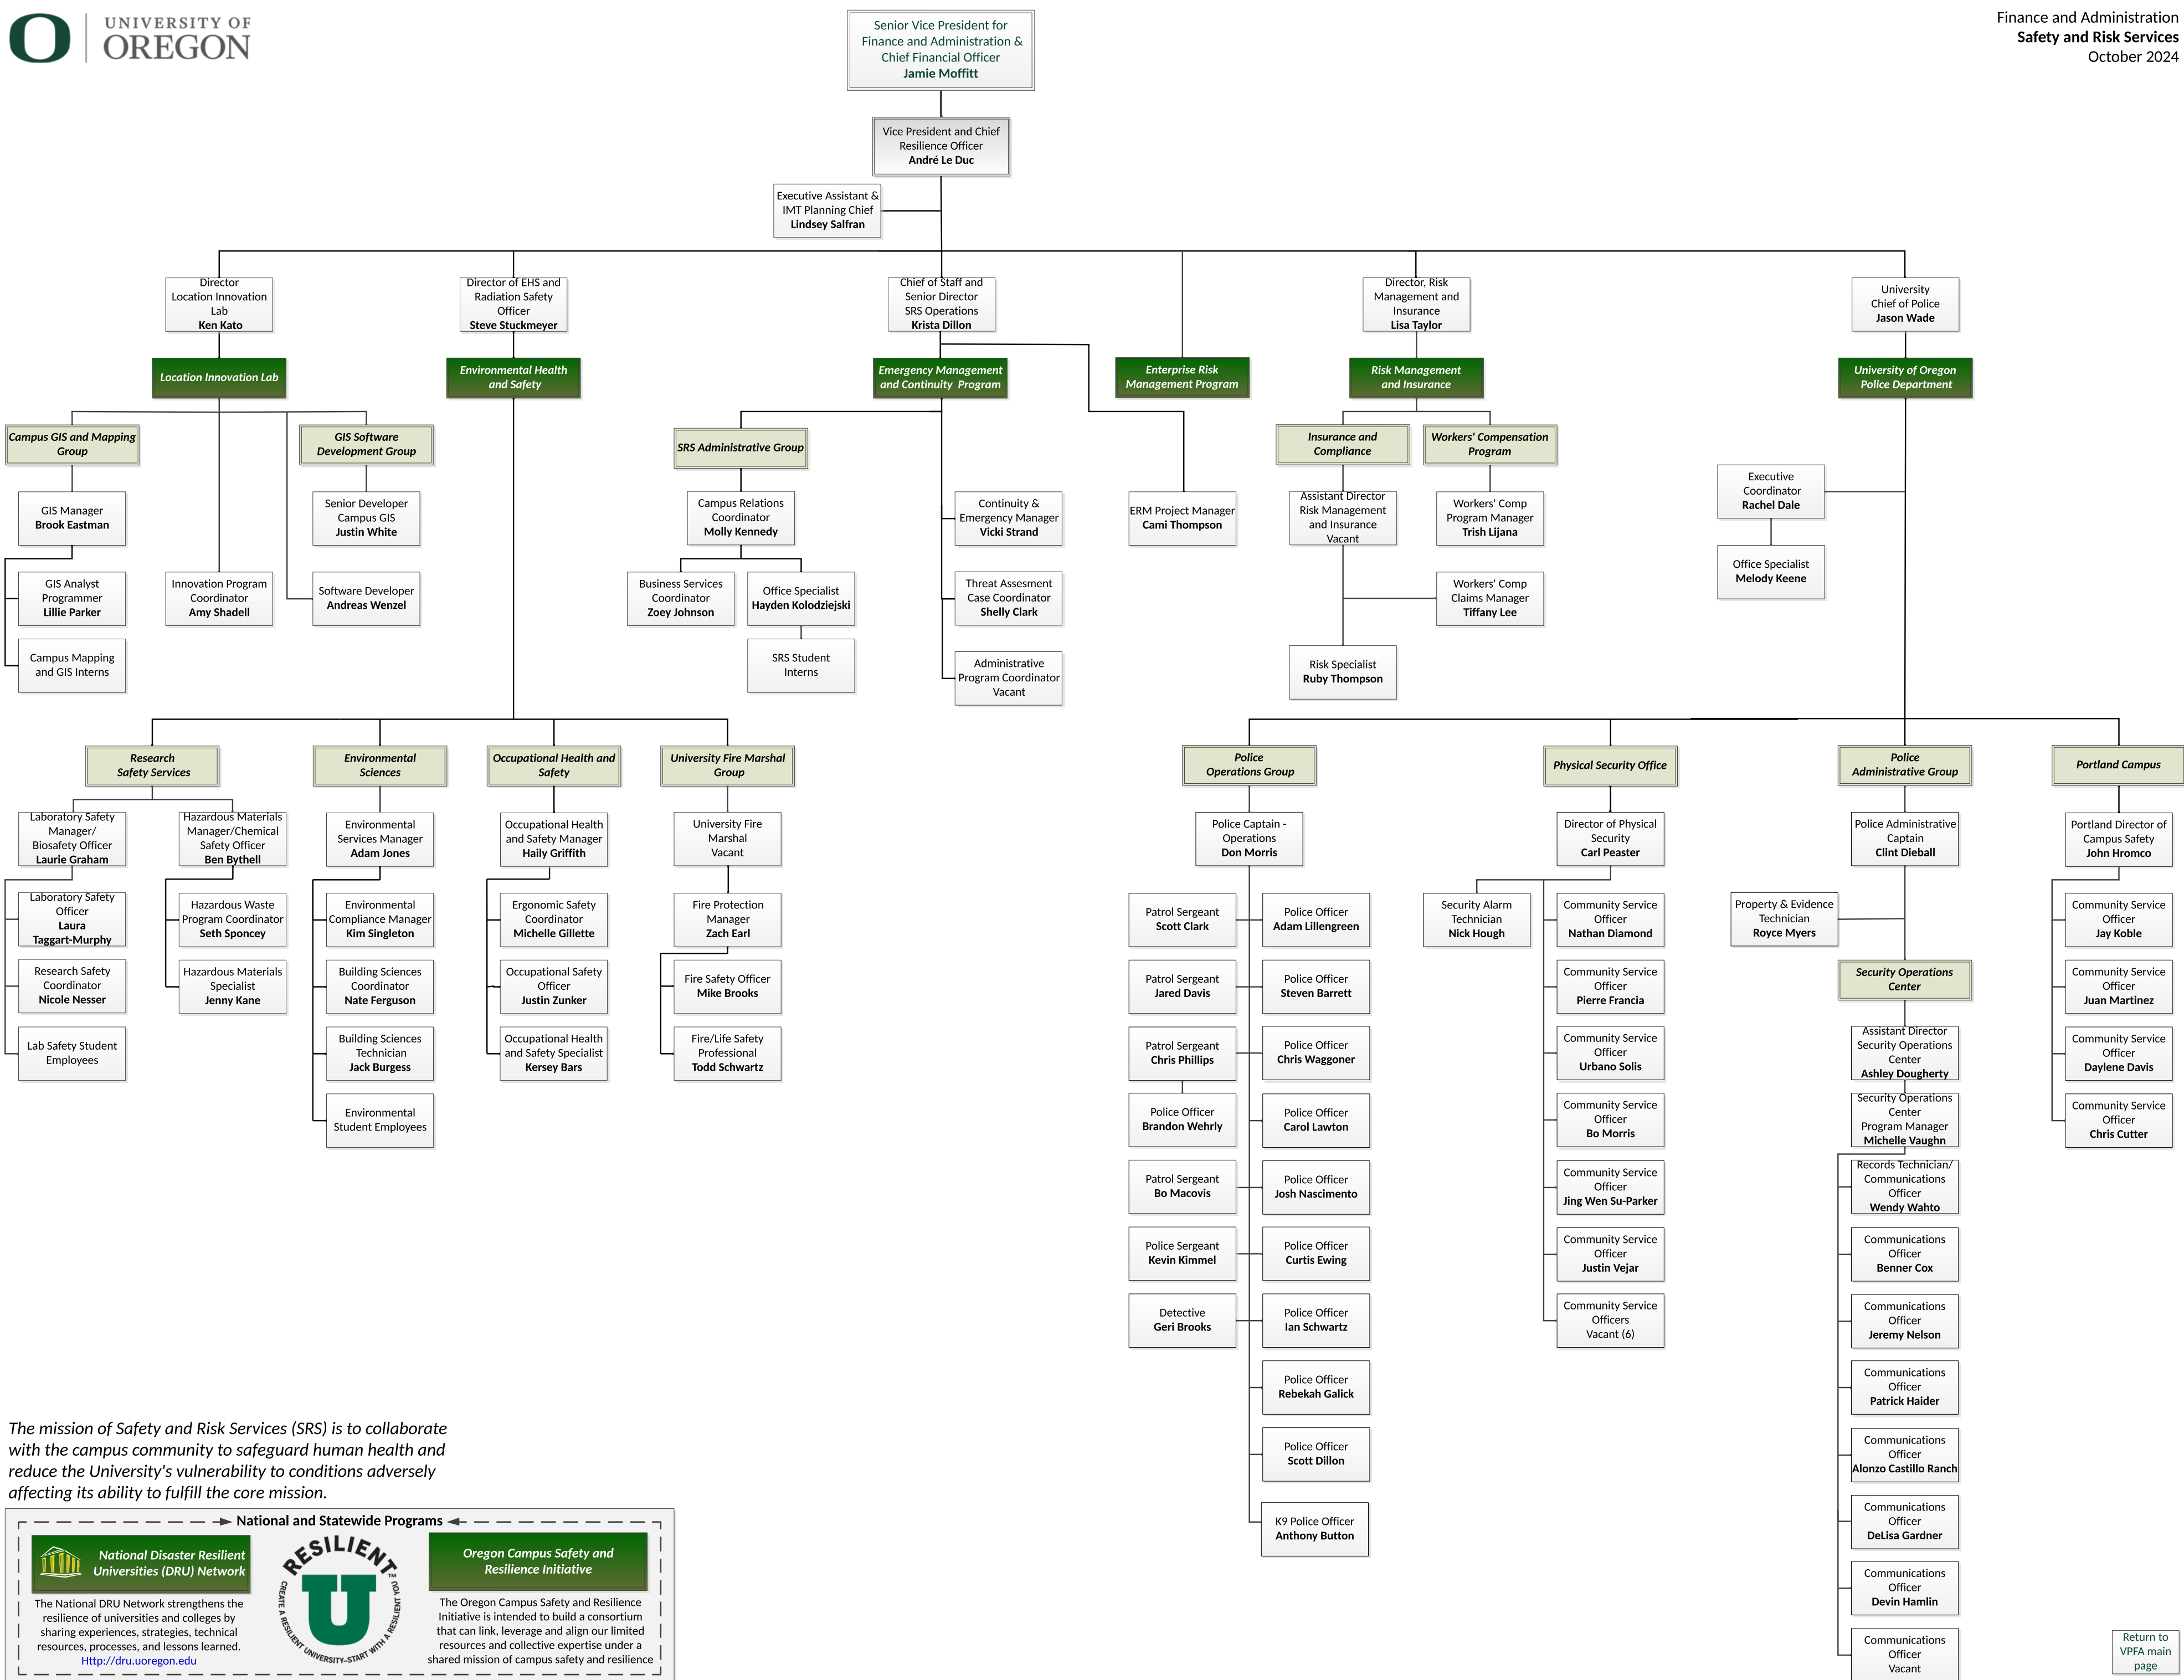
UNIVERSITY OF OREGON

Senior Vice President for Finance and Administration & Chief Financial Officer
Jamie Moffitt

Finance and Administration
Safety and Risk Services
October 2024

Vice President and Chief Resilience Officer
André Le Duc

Executive Assistant & IMT Planning Chief
Lindsey Salfran

Director Location Innovation Lab
Ken Kato

Director of EHS and Radiation Safety Officer
Steve Stuckmeyer

Chief of Staff and Senior Director SRS Operations
Krista Dillon

Director, Risk Management and Insurance
Lisa Taylor

University Chief of Police
Jason Wade

Location Innovation Lab

Environmental Health and Safety

Emergency Management and Continuity Program

Enterprise Risk Management Program

Risk Management and Insurance

University of Oregon Police Department

Campus GIS and Mapping Group

GIS Software Development Group

SRS Administrative Group

Insurance and Compliance

Workers' Compensation Program

GIS Manager
Brook Eastman

Senior Developer Campus GIS
Justin White

Campus Relations Coordinator
Molly Kennedy

Continuity & Emergency Manager
Vicki Strand

ERM Project Manager
Cami Thompson

Assistant Director Risk Management and Insurance
Vacant

Workers' Comp Program Manager
Trish Lijana

Executive Coordinator
Rachel Dale

Office Specialist
Melody Keene

GIS Analyst Programmer
Lillie Parker

Innovation Program Coordinator
Amy Shadell

Software Developer
Andreas Wenzel

Business Services Coordinator
Zoey Johnson

Office Specialist
Hayden Kolodziejski

Threat Assesment Case Coordinator
Shelly Clark

Workers' Comp Claims Manager
Tiffany Lee

Campus Mapping and GIS Interns

SRS Student Interns

Administrative Program Coordinator
Vacant

Risk Specialist
Ruby Thompson

Research Safety Services

Environmental Sciences

Occupational Health and Safety

University Fire Marshal Group

Police Operations Group

Physical Security Office

Police Administrative Group

Portland Campus

Laboratory Safety Manager/ Biosafety Officer
Laurie Graham

Hazardous Materials Manager/Chemical Safety Officer
Ben Bythell

Environmental Services Manager
Adam Jones

Occupational Health and Safety Manager
Haily Griffith

University Fire Marshal
Vacant

Police Captain - Operations
Don Morris

Director of Physical Security
Carl Peaster

Police Administrative Captain
Clint Dieball

Portland Director of Campus Safety
John Hromco

Laboratory Safety Officer
Laura Taggart-Murphy

Hazardous Waste Program Coordinator
Seth Sponcey

Environmental Compliance Manager
Kim Singleton

Ergonomic Safety Coordinator
Michelle Gillette

Fire Protection Manager
Zach Earl

Patrol Sergeant
Scott Clark

Police Officer
Adam Lillengreen

Security Alarm Technician
Nick Hough

Community Service Officer
Nathan Diamond

Property & Evidence Technician
Royce Myers

Community Service Officer
Jay Koble

Research Safety Coordinator
Nicole Nesser

Hazardous Materials Specialist
Jenny Kane

Building Sciences Coordinator
Nate Ferguson

Occupational Safety Officer
Justin Zunker

Fire Safety Officer
Mike Brooks

Patrol Sergeant
Jared Davis

Police Officer
Steven Barrett

Community Service Officer
Pierre Francia

Security Operations Center

Community Service Officer
Juan Martinez

Lab Safety Student Employees

Building Sciences Technician
Jack Burgess

Occupational Health and Safety Specialist
Kersey Bars

Fire/Life Safety Professional
Todd Schwartz

Patrol Sergeant
Chris Phillips

Police Officer
Chris Waggoner

Community Service Officer
Urbano Solis

Assistant Director Security Operations Center
Ashley Dougherty

Community Service Officer
Daylene Davis

Environmental Student Employees

Police Officer
Brandon Wehrly

Police Officer
Carol Lawton

Community Service Officer
Bo Morris

Security Operations Center Program Manager
Michelle Vaughn

Community Service Officer
Chris Cutter

Patrol Sergeant
Bo Macovis

Police Officer
Josh Nascimento

Community Service Officer
Jing Wen Su-Parker

Records Technician/ Communications Officer
Wendy Wahto

Police Sergeant
Kevin Kimmel

Police Officer
Curtis Ewing

Community Service Officer
Justin Vejar

Communications Officer
Benner Cox

Detective
Geri Brooks

Police Officer
Ian Schwartz

Community Service Officers
Vacant (6)

Communications Officer
Jeremy Nelson

Police Officer
Rebekah Galick

Communications Officer
Patrick Haider

Police Officer
Scott Dillon

Communications Officer
Alonzo Castillo Ranch

K9 Police Officer
Anthony Button

Communications Officer
DeLisa Gardner

Communications Officer
Devin Hamlin

Communications Officer
Vacant

The mission of Safety and Risk Services (SRS) is to collaborate with the campus community to safeguard human health and reduce the University's vulnerability to conditions adversely affecting its ability to fulfill the core mission.

National and Statewide Programs

National Disaster Resilient Universities (DRU) Network

The National DRU Network strengthens the resilience of universities and colleges by sharing experiences, strategies, technical resources, processes, and lessons learned.
Http://dru.uoregon.edu

RESILIENT U
CREATE A RESILIENT UNIVERSITY-START WITH A RESILIENT YOU

Oregon Campus Safety and Resilience Initiative

The Oregon Campus Safety and Resilience Initiative is intended to build a consortium that can link, leverage and align our limited resources and collective expertise under a shared mission of campus safety and resilience

Return to VPFA main page